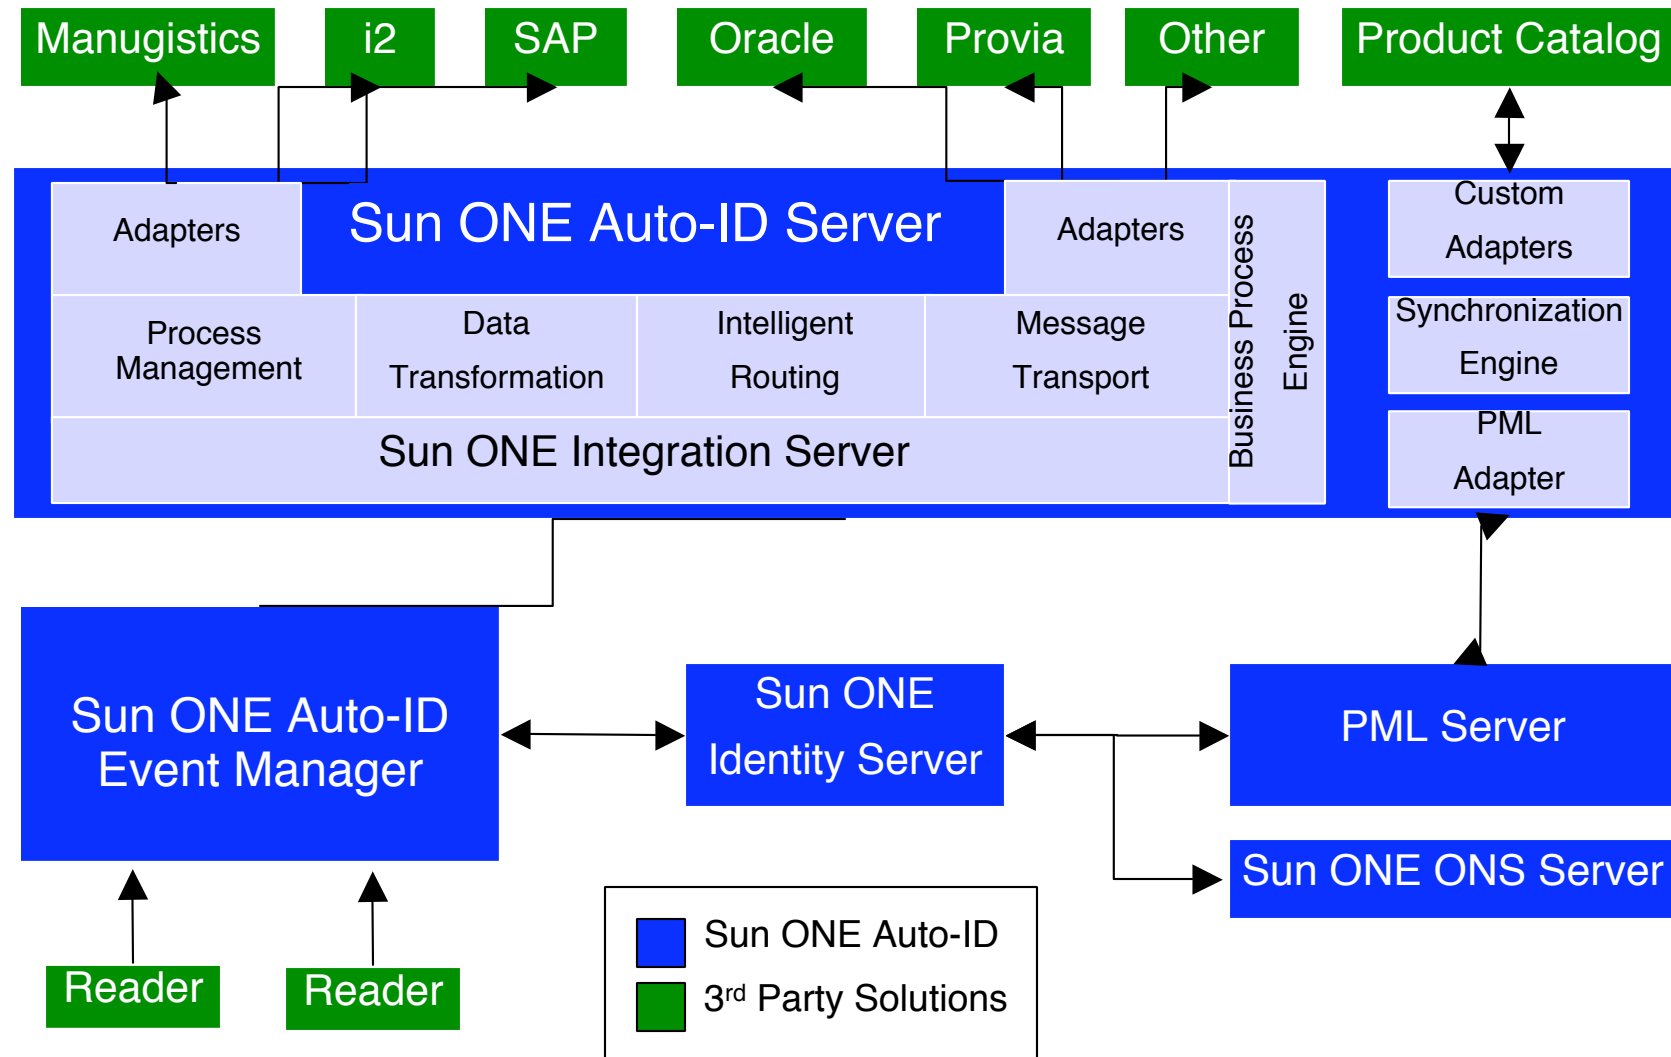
Manugistics

i2

SAP

Oracle

Provia

Other

Product Catalog

Adapters

Sun ONE Auto-ID Server

Adapters

Business Process Engine

Custom Adapters

Synchronization Engine

PML Adapter

Process Management

Data Transformation

Intelligent Routing

Message Transport

Sun ONE Integration Server

Sun ONE Auto-ID Event Manager

Sun ONE Identity Server

PML Server

Sun ONE ONS Server

Reader

Reader

Sun ONE Auto-ID

3$^{rd}$ Party Solutions